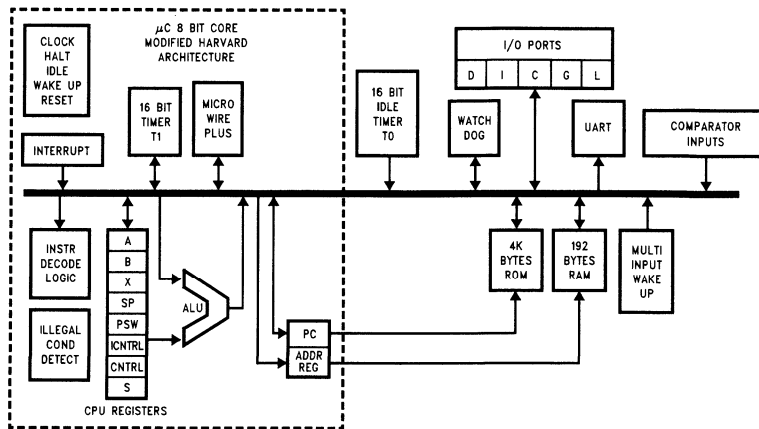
CLOCK
HALT
IDLE
WAKE UP
RESET

$\mu C$ 8 BIT CORE
MODIFIED HARVARD
ARCHITECTURE

I/O PORTS

| D | I | C | G | L |
|---|---|---|---|---|

16 BIT
TIMER
T1

MICRO
WIRE
PLUS

16 BIT
IDLE
TIMER
T0

WATCH
DOG

UART

COMPARATOR
INPUTS

INTERRUPT

INSTR
DECODE
LOGIC

A
B
X
SP
PSW
ICNTRL
CNTRL
S

ALU

4K
BYTES
ROM

192
BYTES
RAM

MULTI
INPUT
WAKE
UP

ILLEGAL
COND
DETECT

PC
ADDR
REG

CPU REGISTERS